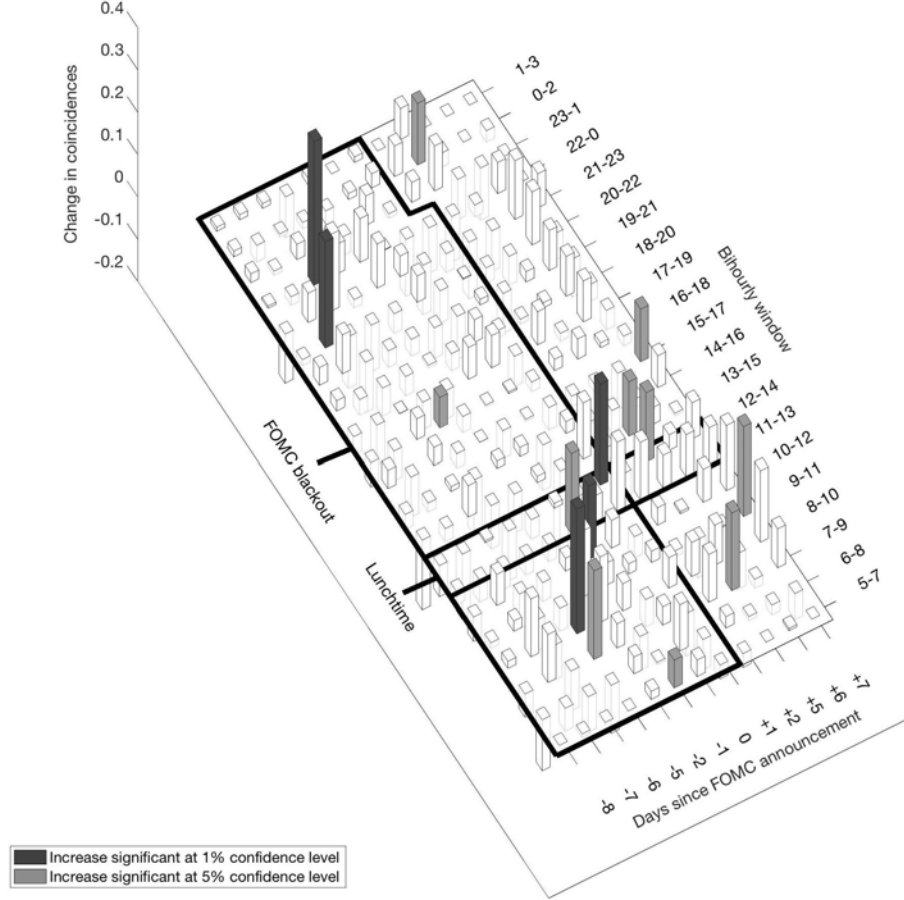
0.4
0.3
0.2
0.1
0
-0.1
-0.2
Change in coincidences

1-3
0-2
23-1
22-0
21-23
20-22
19-21
18-20
17-19
16-18
15-17
14-16
13-15
12-14
11-13
10-12
9-11
8-10
7-9
6-8
5-7
Bihourly window

FOMC blackout
Lunchtime

-8
-7
-6
-5
-2
-1
0
+1
+2
+5
+6
+7
Days since FOMC announcement

Increase significant at 1% confidence level
Increase significant at 5% confidence level